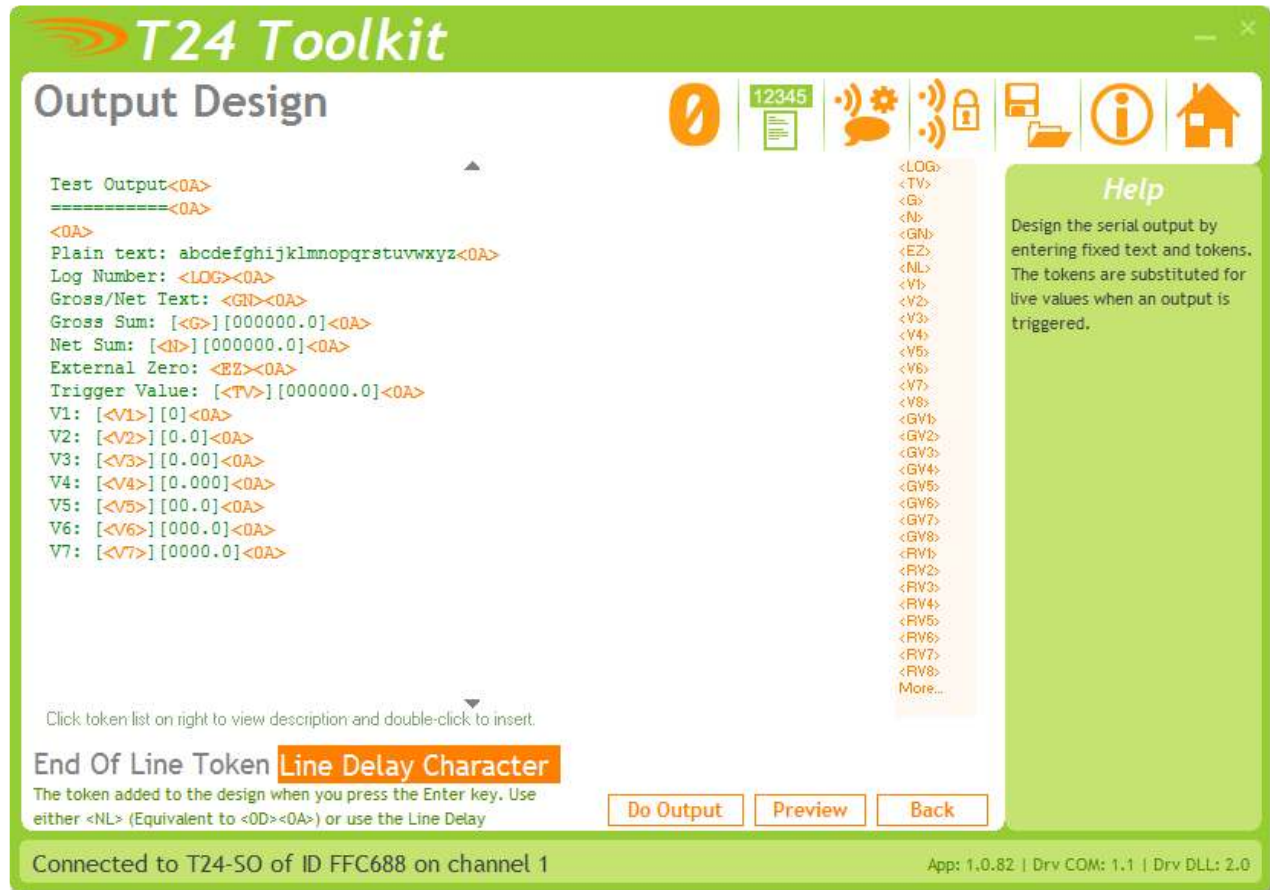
T24 Toolkit

Output Design

0

12345

Test Output<0A>
============<0A>
<0A>
Plain text: abcdefghijklmnopqrstuvwxyz<0A>
Log Number: <LOG><0A>
Gross/Net Text: <GN><0A>
Gross Sum: [<G>][000000.0]<0A>
Net Sum: [<N>][000000.0]<0A>
External Zero: <EZ><0A>
Trigger Value: [<TV>][000000.0]<0A>
V1: [<V1>][0]<0A>
V2: [<V2>][0.0]<0A>
V3: [<V3>][0.00]<0A>
V4: [<V4>][0.000]<0A>
V5: [<V5>][00.0]<0A>
V6: [<V6>][000.0]<0A>
V7: [<V7>][0000.0]<0A>

<LOG>
<TV>
<G>
<N>
<GN>
<EZ>
<NL>
<V1>
<V2>
<V3>
<V4>
<V5>
<V6>
<V7>
<V8>
<GV1>
<GV2>
<GV3>
<GV4>
<GV5>
<GV6>
<GV7>
<GV8>
<RV1>
<RV2>
<RV3>
<RV4>
<RV5>
<RV6>
<RV7>
<RV8>
More...

Help

Design the serial output by entering fixed text and tokens. The tokens are substituted for live values when an output is triggered.

Click token list on right to view description and double-click to insert.

End Of Line Token Line Delay Character

The token added to the design when you press the Enter key. Use either <NL> (Equivalent to <0D><0A>) or use the Line Delay

Do Output Preview Back

Connected to T24-SO of ID FFC688 on channel 1

App: 1.0.82 | Drv COM: 1.1 | Drv DLL: 2.0